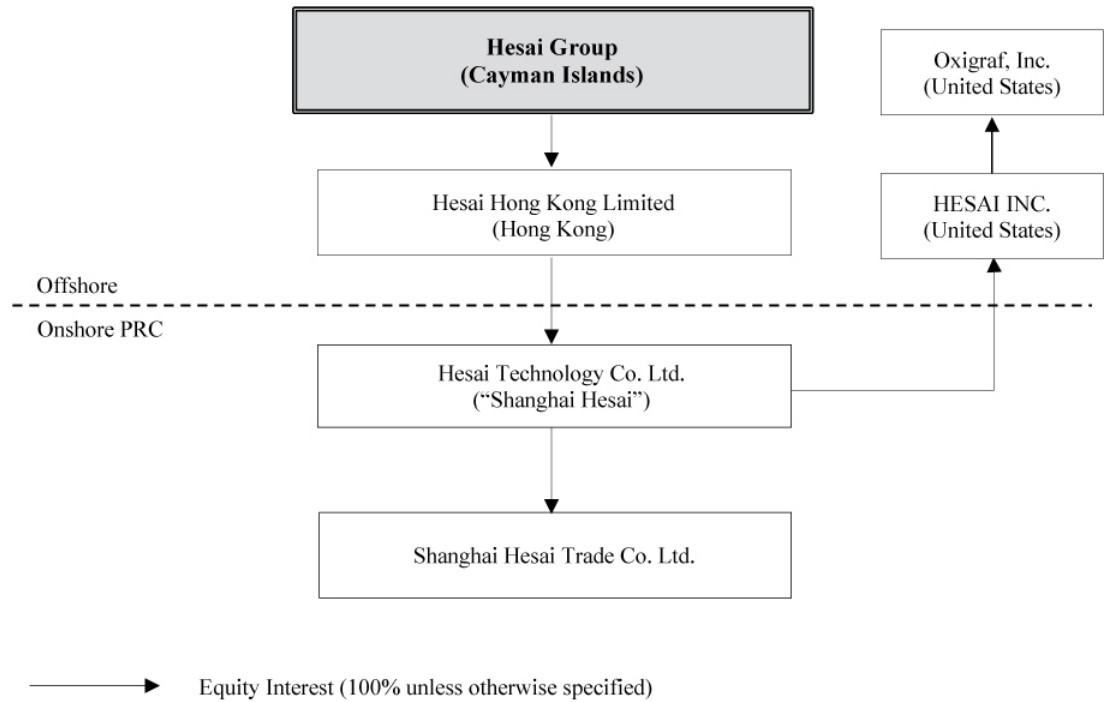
Hesai Group
(Cayman Islands)

Oxigraf, Inc.
(United States)

Hesai Hong Kong Limited
(Hong Kong)

HESAI INC.
(United States)

Offshore

Onshore PRC

Hesai Technology Co. Ltd.
("Shanghai Hesai")

Shanghai Hesai Trade Co. Ltd.

Equity Interest (100% unless otherwise specified)